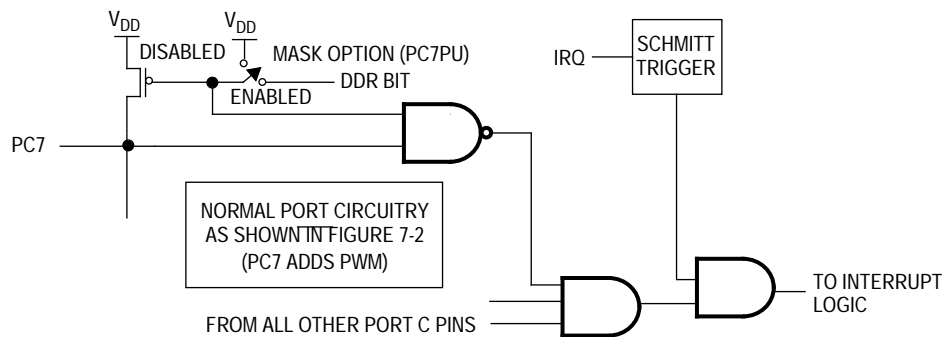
$V_{DD}$

$V_{DD}$

DISABLED

MASK OPTION (PC7PU)

DDR BIT

ENABLED

IRQ

SCHMITT TRIGGER

PC7

NORMAL PORT CIRCUITRY AS SHOWN IN FIGURE 7-2 (PC7 ADDS PWM)

TO INTERRUPT LOGIC

FROM ALL OTHER PORT C PINS